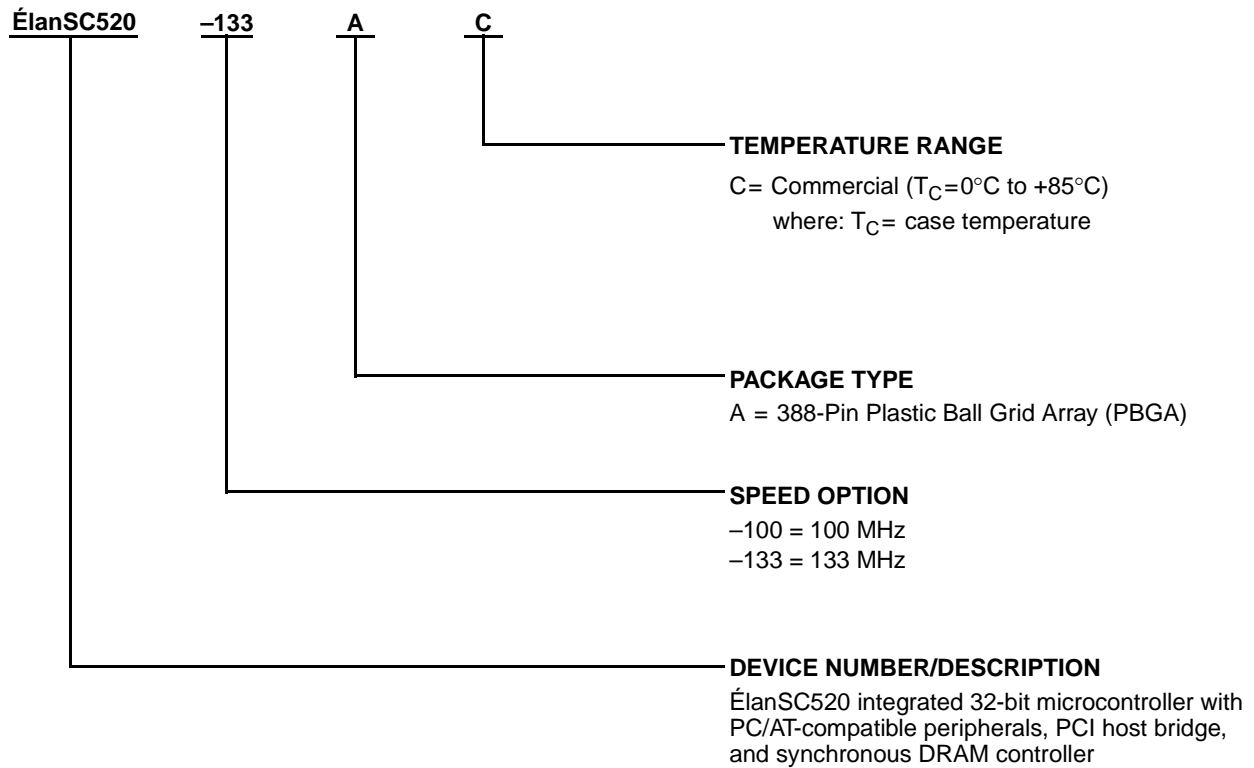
ÉlanSC520 –133 A C

TEMPERATURE RANGE
C= Commercial ($T_C$=0°C to +85°C)
where: $T_C$= case temperature

PACKAGE TYPE
A = 388-Pin Plastic Ball Grid Array (PBGA)

SPEED OPTION
–100 = 100 MHz
–133 = 133 MHz

DEVICE NUMBER/DESCRIPTION
ÉlanSC520 integrated 32-bit microcontroller with PC/AT-compatible peripherals, PCI host bridge, and synchronous DRAM controller